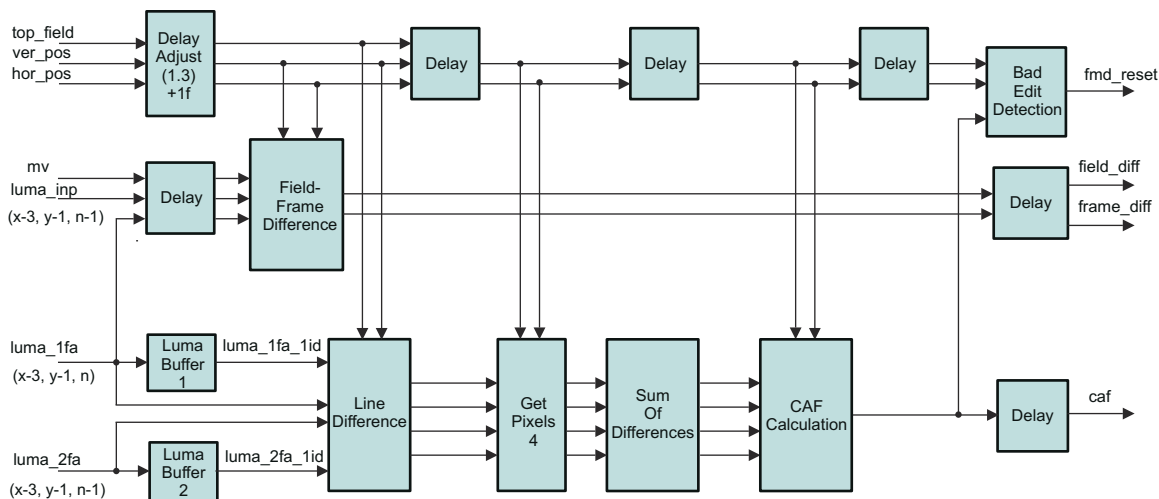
top_field
ver_pos
hor_pos

Delay Adjust (1.3) +1f

Delay

Delay

Delay

Bad Edit Detection

fmd_reset

mv
luma_inp
(x-3, y-1, n-1)

Delay

Field-Frame Difference

Delay

field_diff
frame_diff

luma_1fa
(x-3, y-1, n)

Luma Buffer 1

luma_1fa_1id

Line Difference

Get Pixels 4

Sum Of Differences

CAF Calculation

Delay

caf

luma_2fa
(x-3, y-1, n-1)

Luma Buffer 2

luma_2fa_1id